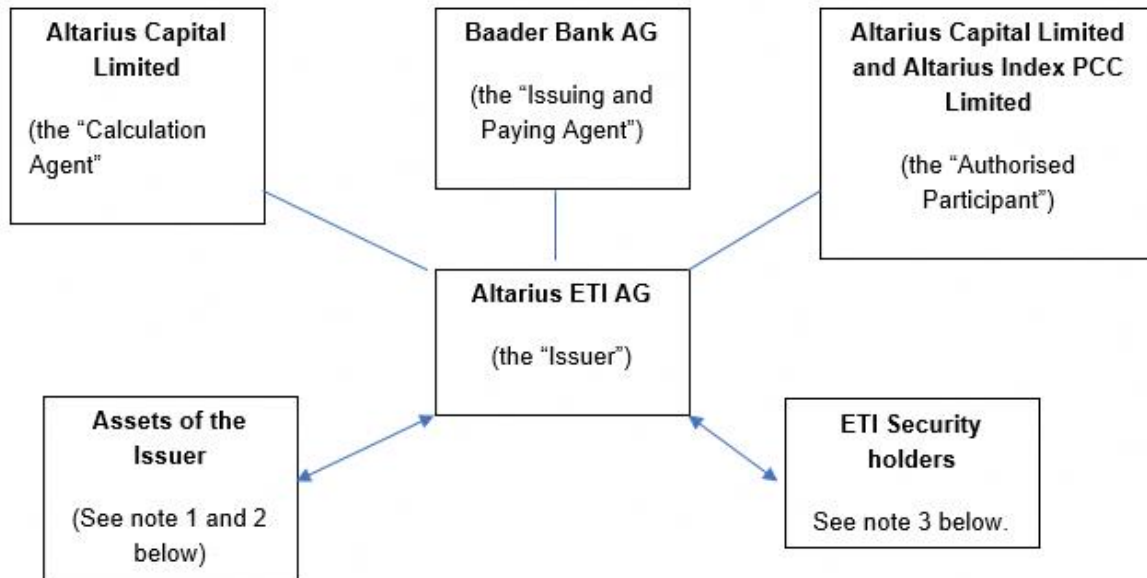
Altarius Capital Limited

(the "Calculation Agent"

Baader Bank AG

(the "Issuing and Paying Agent")

Altarius Capital Limited and Altarius Index PCC Limited

(the "Authorised Participant")

Altarius ETI AG

(the "Issuer")

Assets of the Issuer

(See note 1 and 2 below)

ETI Security holders

See note 3 below.